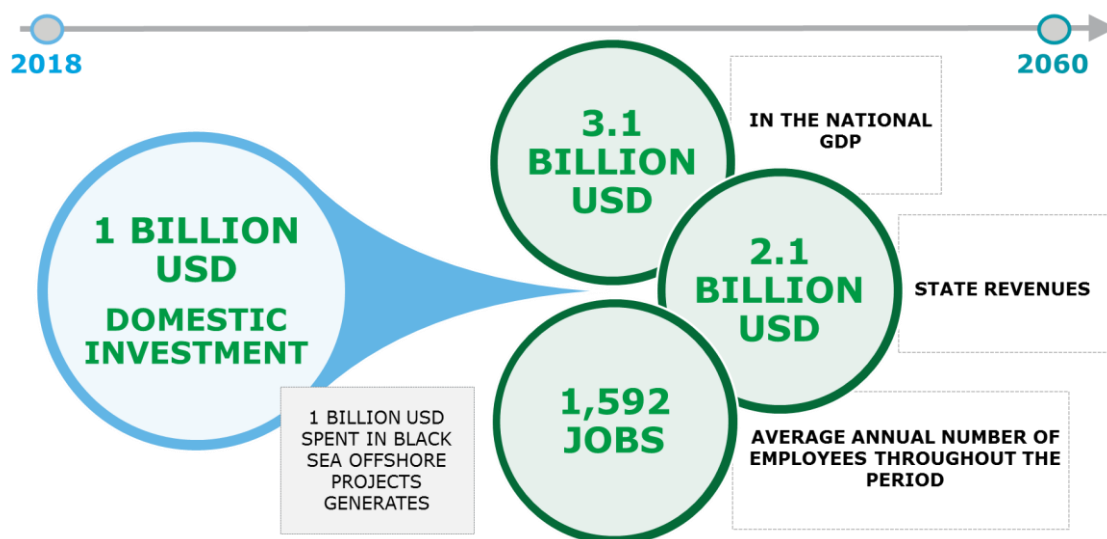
2018

2060

1 BILLION USD

DOMESTIC INVESTMENT

1 BILLION USD SPENT IN BLACK SEA OFFSHORE PROJECTS GENERATES

3.1 BILLION USD

IN THE NATIONAL GDP

2.1 BILLION USD

STATE REVENUES

1,592 JOBS

AVERAGE ANNUAL NUMBER OF EMPLOYEES THROUGHOUT THE PERIOD